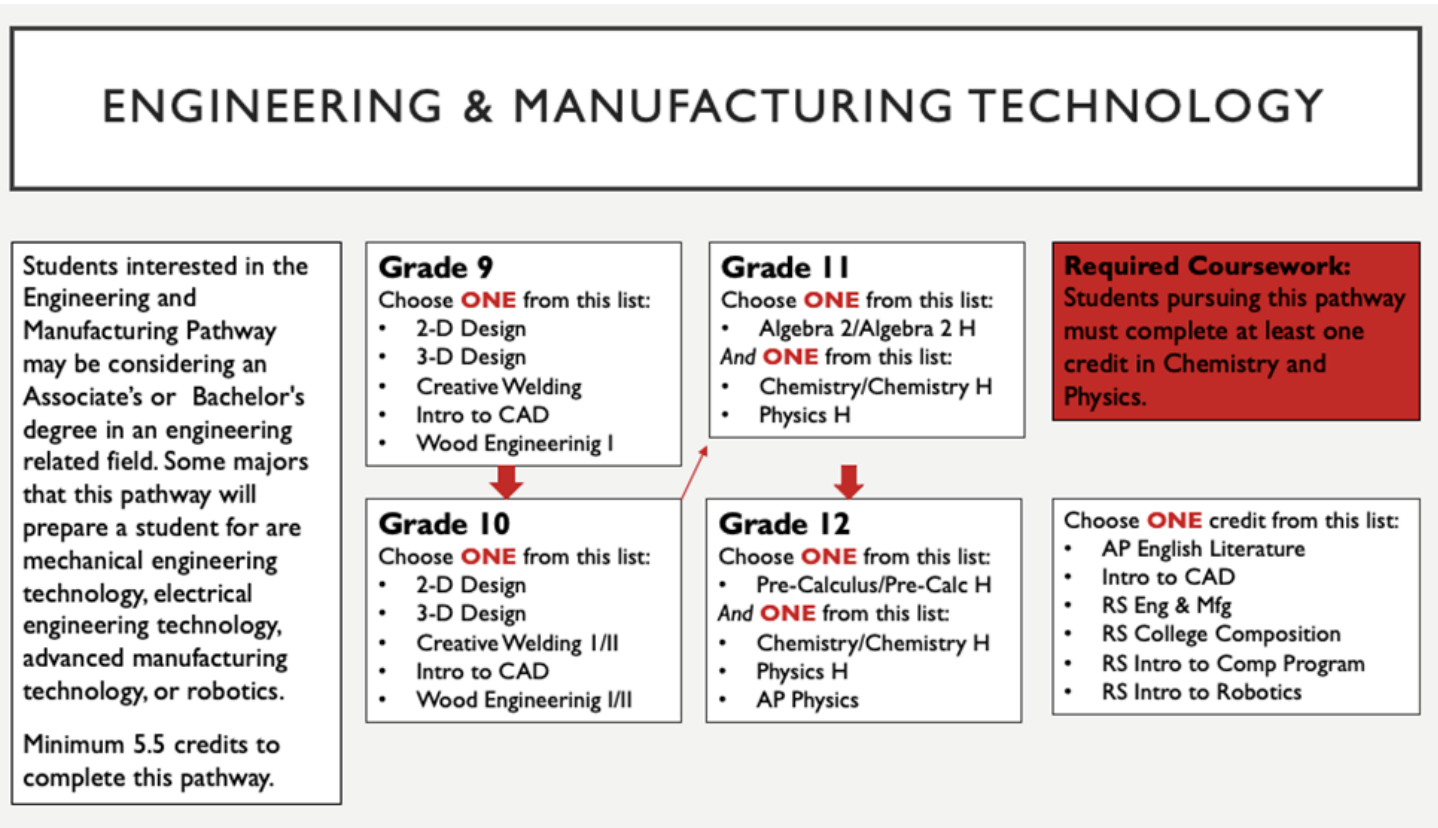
ENGINEERING & MANUFACTURING TECHNOLOGY

Students interested in the Engineering and Manufacturing Pathway may be considering an Associate's or Bachelor's degree in an engineering related field. Some majors that this pathway will prepare a student for are mechanical engineering technology, electrical engineering technology, advanced manufacturing technology, or robotics.

Minimum 5.5 credits to complete this pathway.

**Grade 9**
Choose **ONE** from this list:
- 2-D Design
- 3-D Design
- Creative Welding
- Intro to CAD
- Wood Engineerinig I

**Grade 10**
Choose **ONE** from this list:
- 2-D Design
- 3-D Design
- Creative Welding I/II
- Intro to CAD
- Wood Engineerinig I/II

**Grade 11**
Choose **ONE** from this list:
- Algebra 2/Algebra 2 H

*And* **ONE** from this list:
- Chemistry/Chemistry H
- Physics H

**Grade 12**
Choose **ONE** from this list:
- Pre-Calculus/Pre-Calc H

*And* **ONE** from this list:
- Chemistry/Chemistry H
- Physics H
- AP Physics

**Required Coursework:** Students pursuing this pathway must complete at least one credit in Chemistry and Physics.

Choose **ONE** credit from this list:
- AP English Literature
- Intro to CAD
- RS Eng & Mfg
- RS College Composition
- RS Intro to Comp Program
- RS Intro to Robotics